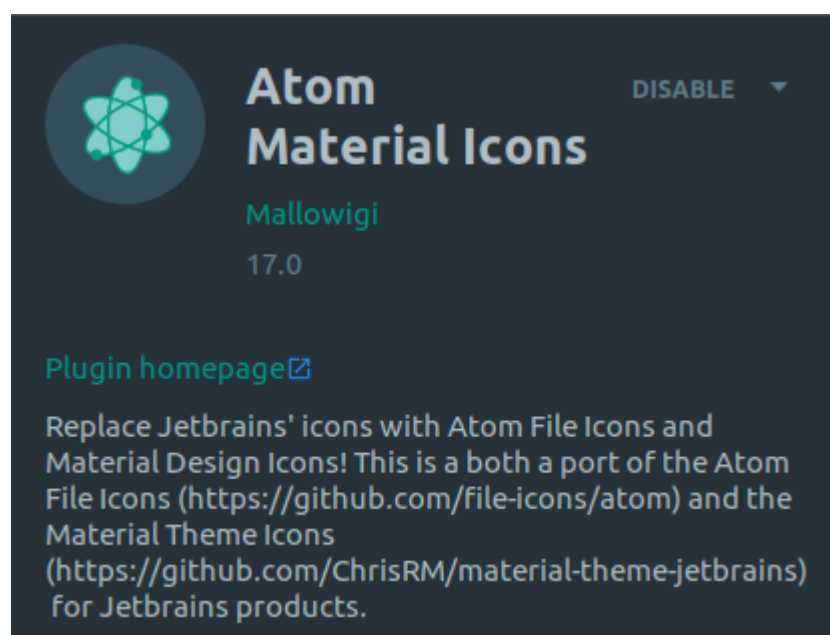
Atom Material Icons

DISABLE

Mallowigi

17.0

Plugin homepage

Replace Jetbrains' icons with Atom File Icons and Material Design Icons! This is a both a port of the Atom File Icons (https://github.com/file-icons/atom) and the Material Theme Icons (https://github.com/ChrisRM/material-theme-jetbrains) for Jetbrains products.